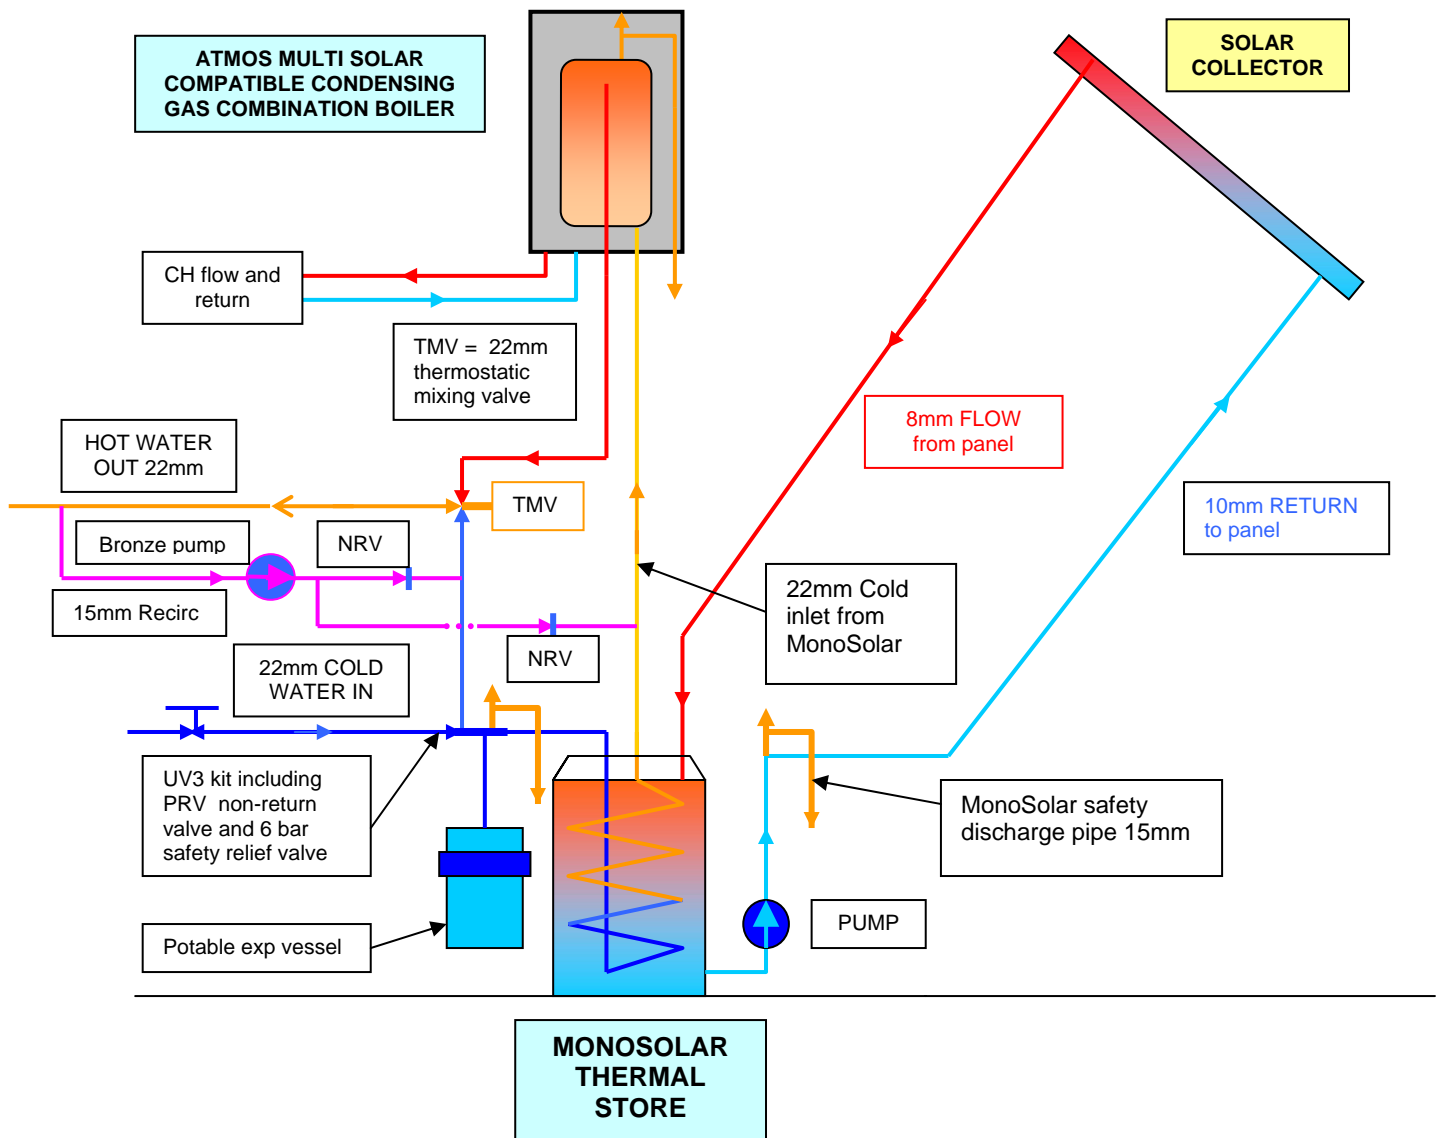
ATMOS MULTI SOLAR COMPATIBLE CONDENSING GAS COMBINATION BOILER

SOLAR COLLECTOR

CH flow and return

TMV = 22mm thermostatic mixing valve

8mm FLOW from panel

HOT WATER OUT 22mm

TMV

10mm RETURN to panel

Bronze pump

NRV

15mm Recirc

22mm Cold inlet from MonoSolar

NRV

22mm COLD WATER IN

UV3 kit including PRV non-return valve and 6 bar safety relief valve

MonoSolar safety discharge pipe 15mm

PUMP

Potable exp vessel

MONOSOLAR THERMAL STORE